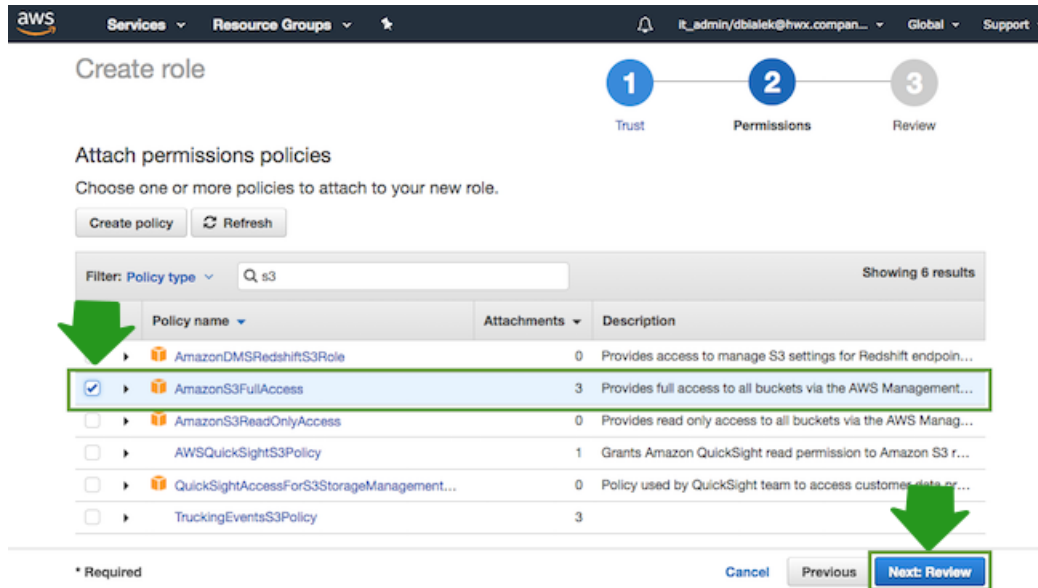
aws Services Resource Groups

it_admin/dbialek@hwx.compan... Global Support

Create role

1 Trust
2 Permissions
3 Review

Attach permissions policies

Choose one or more policies to attach to your new role.

Create policy Refresh

Filter: Policy type s3

Showing 6 results

| | Policy name | Attachments | Description |
|---|---|---|---|
| | AmazonDMSRedshiftS3Role | 0 | Provides access to manage S3 settings for Redshift endpoin... |
| ✓ | AmazonS3FullAccess | 3 | Provides full access to all buckets via the AWS Management... |
| | AmazonS3ReadOnlyAccess | 0 | Provides read only access to all buckets via the AWS Manag... |
| | AWSQuickSightS3Policy | 1 | Grants Amazon QuickSight read permission to Amazon S3 r... |
| | QuickSightAccessForS3StorageManagement... | 0 | Policy used by QuickSight team to access customer data pr... |
| | TruckingEventsS3Policy | 3 | |

* Required

Cancel Previous Next: Review